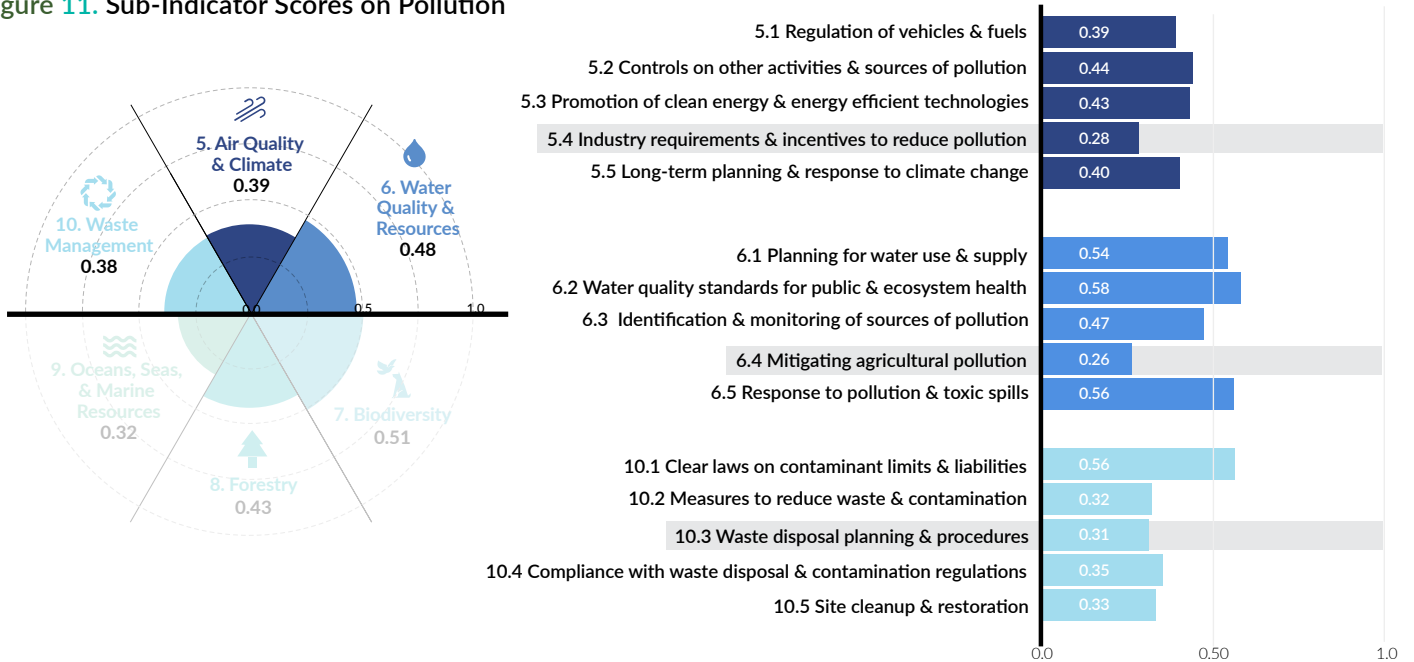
gure 11. Sub-Indicator Scores on Pollution

5. Air Quality & Climate
0.39

6. Water Quality & Resources
0.48

10. Waste Management
0.38

0.0
0.5
1.0

9. Oceans, Seas, & Marine Resources
0.32

7. Biodiversity
0.51

8. Forestry
0.43

5.1 Regulation of vehicles & fuels 0.39
5.2 Controls on other activities & sources of pollution 0.44
5.3 Promotion of clean energy & energy efficient technologies 0.43
5.4 Industry requirements & incentives to reduce pollution 0.28
5.5 Long-term planning & response to climate change 0.40

6.1 Planning for water use & supply 0.54
6.2 Water quality standards for public & ecosystem health 0.58
6.3 Identification & monitoring of sources of pollution 0.47
6.4 Mitigating agricultural pollution 0.26
6.5 Response to pollution & toxic spills 0.56

10.1 Clear laws on contaminant limits & liabilities 0.56
10.2 Measures to reduce waste & contamination 0.32
10.3 Waste disposal planning & procedures 0.31
10.4 Compliance with waste disposal & contamination regulations 0.35
10.5 Site cleanup & restoration 0.33

0.0
0.50
1.0